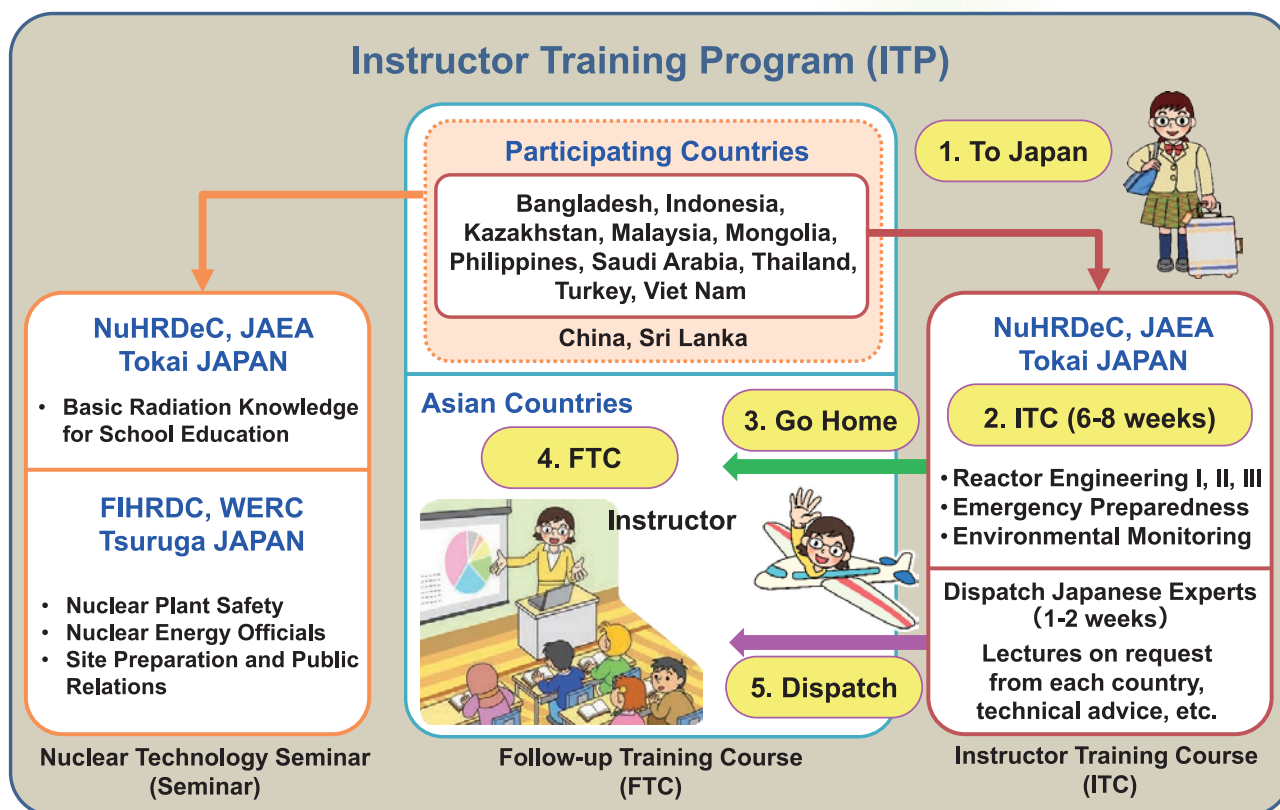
Instructor Training Program (ITP)

Participating Countries

Bangladesh, Indonesia, Kazakhstan, Malaysia, Mongolia, Philippines, Saudi Arabia, Thailand, Turkey, Viet Nam

China, Sri Lanka

1. To Japan

NuHRDeC, JAEA
Tokai JAPAN

• Basic Radiation Knowledge for School Education

FIHRDC, WERC
Tsuruga JAPAN

• Nuclear Plant Safety
• Nuclear Energy Officials
• Site Preparation and Public Relations

Nuclear Technology Seminar
(Seminar)

Asian Countries

4. FTC

Instructor

3. Go Home

5. Dispatch

Follow-up Training Course
(FTC)

NuHRDeC, JAEA
Tokai JAPAN

2. ITC (6-8 weeks)

• Reactor Engineering I, II, III
• Emergency Preparedness
• Environmental Monitoring

Dispatch Japanese Experts
(1-2 weeks)

Lectures on request from each country, technical advice, etc.

Instructor Training Course
(ITC)